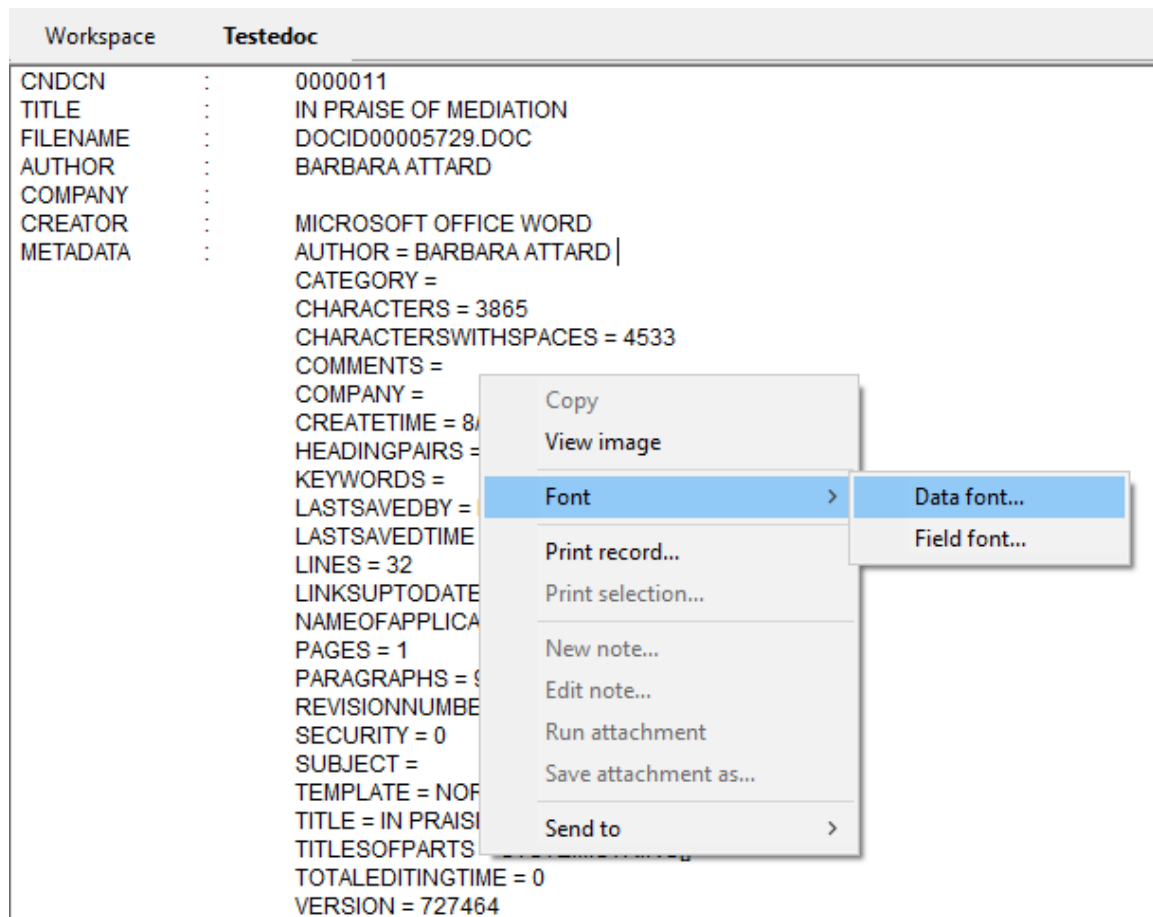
Workspace Testedoc

CNDCN : 0000011
TITLE : IN PRAISE OF MEDIATION
FILENAME : DOCID00005729.DOC
AUTHOR : BARBARA ATTARD
COMPANY :
CREATOR : MICROSOFT OFFICE WORD
METADATA : AUTHOR = BARBARA ATTARD
CATEGORY =
CHARACTERS = 3865
CHARACTERSWITHSPACES = 4533
COMMENTS =
COMPANY =
CREATETIME = 8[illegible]
HEADINGPAIRS = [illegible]
KEYWORDS =
LASTSAVEDBY = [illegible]
LASTSAVEDTIME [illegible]
LINES = 32
LINKSUPTODATE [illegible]
NAMEOFAPPLICA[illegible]
PAGES = 1
PARAGRAPHS = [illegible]
REVISIONNUMBE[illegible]
SECURITY = 0
SUBJECT =
TEMPLATE = NOR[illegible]
TITLE = IN PRAISI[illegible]
TITLESOFPARTS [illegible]
TOTALEDITINGTIME = 0
VERSION = 727464

Copy
View image
Font >
Print record...
Print selection...
New note...
Edit note...
Run attachment
Save attachment as...
Send to >

Data font...
Field font...